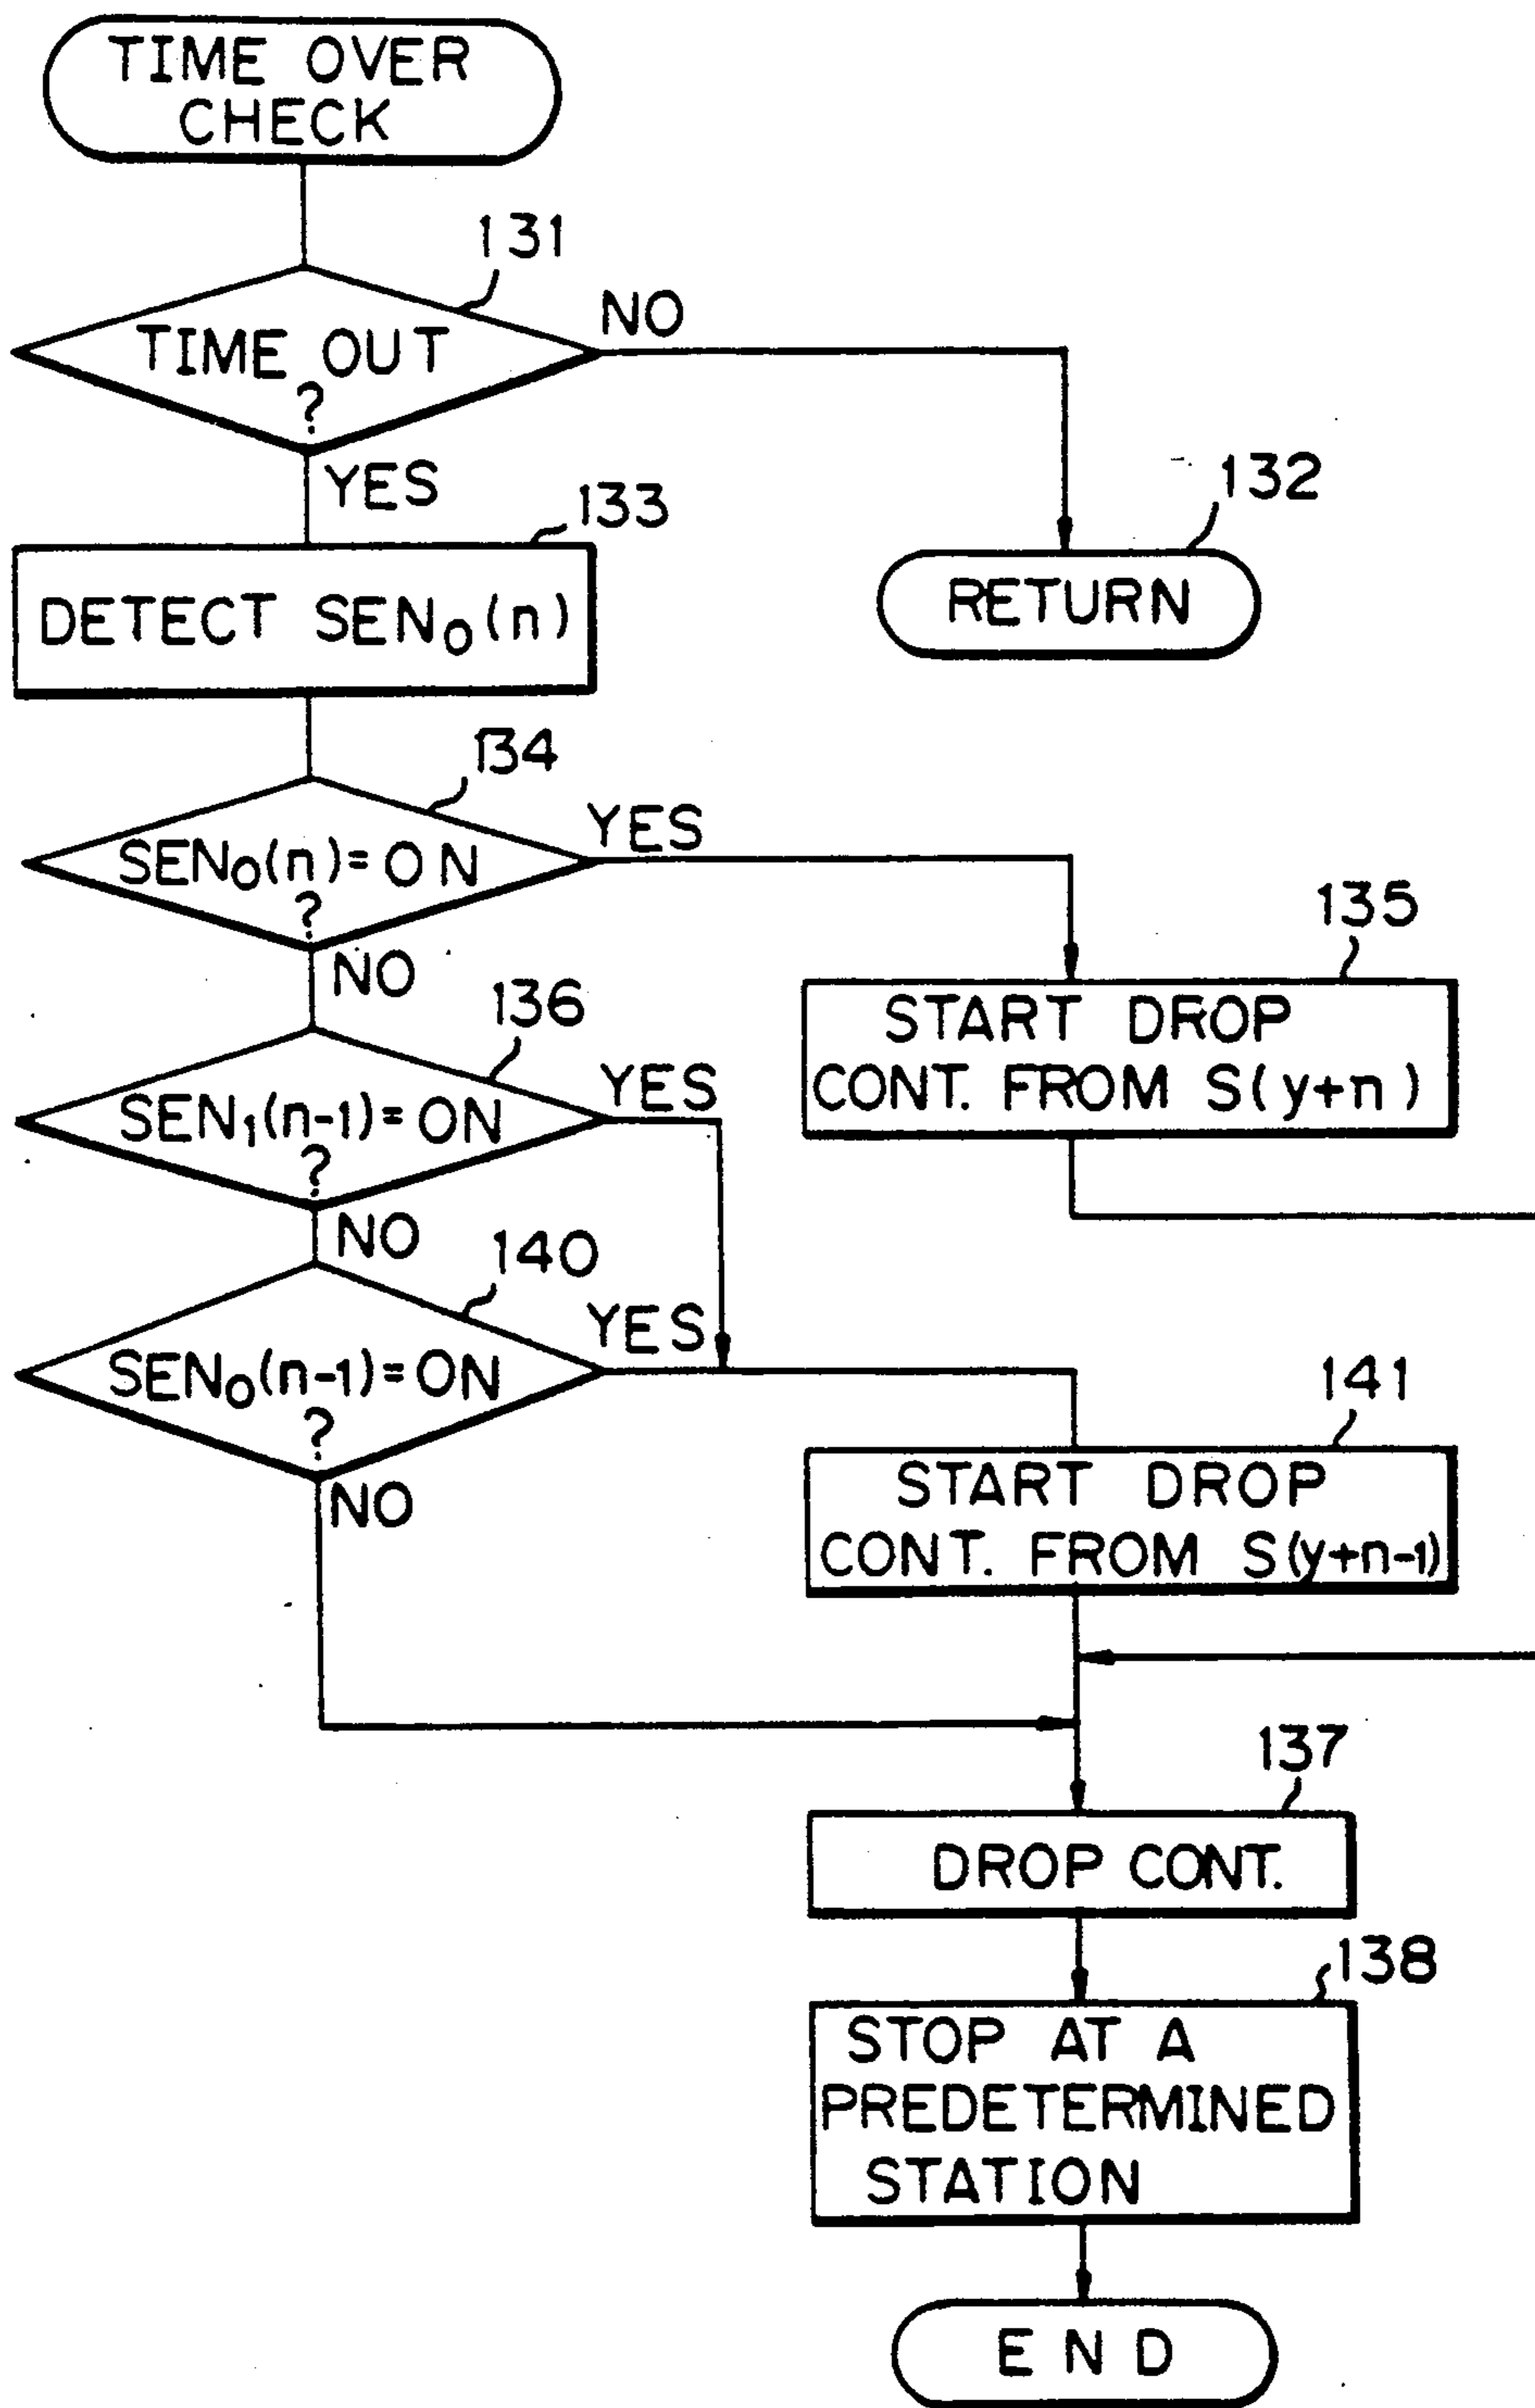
TIME OVER CHECK

131

TIME OUT ?

NO

YES

132

RETURN

133

DETECT $SEN_0(n)$

134

$SEN_0(n)=ON$ ?

YES

NO

135

START DROP CONT. FROM $S(y+n)$

136

$SEN_1(n-1)=ON$ ?

YES

NO

140

YES

$SEN_0(n-1)=ON$ ?

NO

141

START DROP CONT. FROM $S(y+n-1)$

137

DROP CONT.

138

STOP AT A PREDETERMINED STATION

END